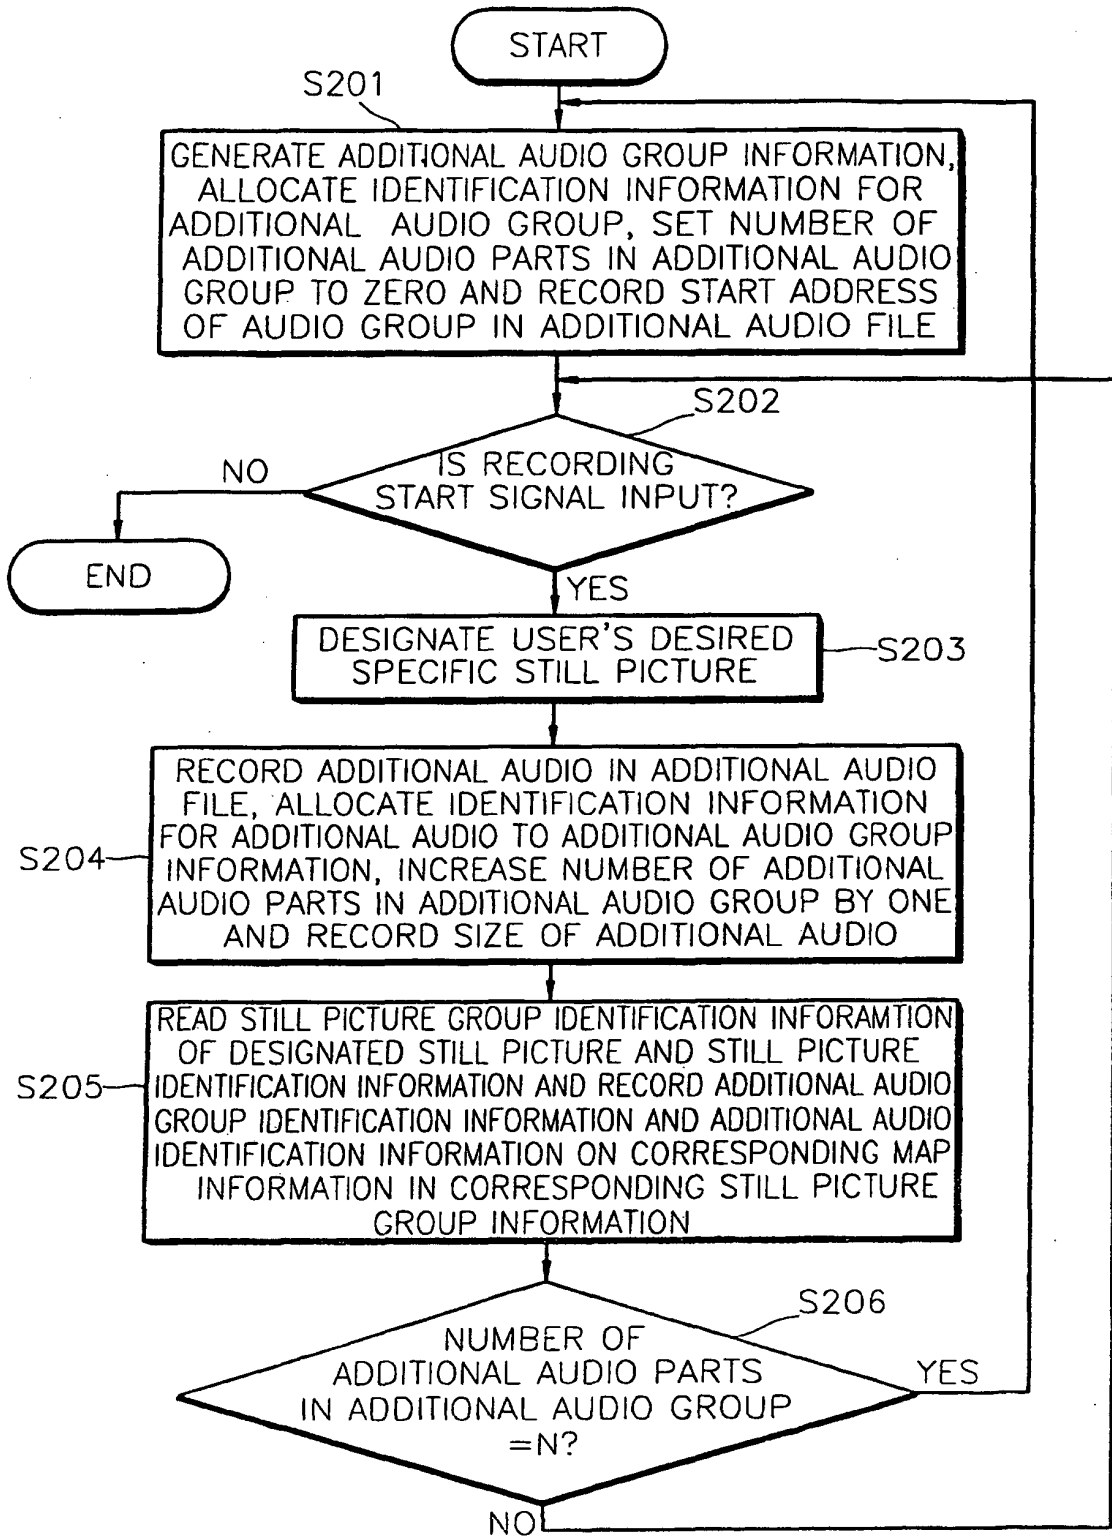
START

S201

GENERATE ADDITIONAL AUDIO GROUP INFORMATION, ALLOCATE IDENTIFICATION INFORMATION FOR ADDITIONAL AUDIO GROUP, SET NUMBER OF ADDITIONAL AUDIO PARTS IN ADDITIONAL AUDIO GROUP TO ZERO AND RECORD START ADDRESS OF AUDIO GROUP IN ADDITIONAL AUDIO FILE

S202

IS RECORDING START SIGNAL INPUT?

NO

END

YES

DESIGNATE USER'S DESIRED SPECIFIC STILL PICTURE

S203

S204

RECORD ADDITIONAL AUDIO IN ADDITIONAL AUDIO FILE, ALLOCATE IDENTIFICATION INFORMATION FOR ADDITIONAL AUDIO TO ADDITIONAL AUDIO GROUP INFORMATION, INCREASE NUMBER OF ADDITIONAL AUDIO PARTS IN ADDITIONAL AUDIO GROUP BY ONE AND RECORD SIZE OF ADDITIONAL AUDIO

S205

READ STILL PICTURE GROUP IDENTIFICATION INFORAMTION OF DESIGNATED STILL PICTURE AND STILL PICTURE IDENTIFICATION INFORMATION AND RECORD ADDITIONAL AUDIO GROUP IDENTIFICATION INFORMATION AND ADDITIONAL AUDIO IDENTIFICATION INFORMATION ON CORRESPONDING MAP INFORMATION IN CORRESPONDING STILL PICTURE GROUP INFORMATION

S206

NUMBER OF ADDITIONAL AUDIO PARTS IN ADDITIONAL AUDIO GROUP =N?

YES

NO